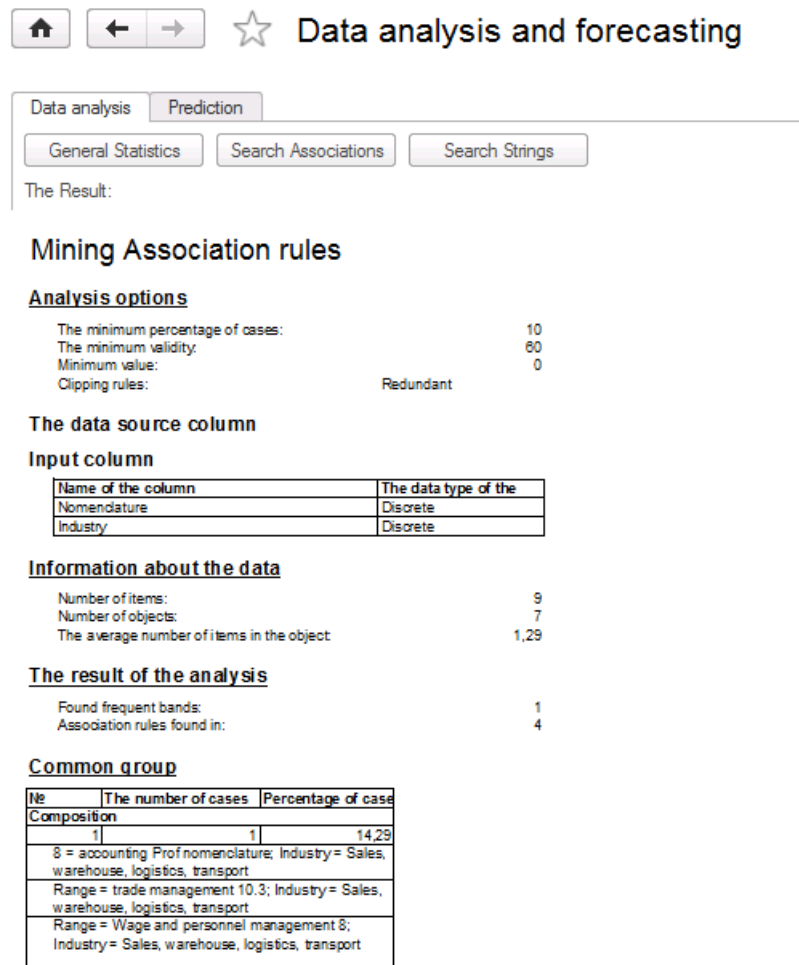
Data analysis and forecasting

Data analysis | Prediction

General Statistics | Search Associations | Search Strings

The Result:

Mining Association rules

Analysis options

The minimum percentage of cases: 10
The minimum validity: 60
Minimum value: 0
Clipping rules: Redundant

The data source column

Input column

| Name of the column | The data type of the |
|---|---|
| Nomenclature | Discrete |
| Industry | Discrete |

Information about the data

Number of items: 9
Number of objects: 7
The average number of items in the object: 1,29

The result of the analysis

Found frequent bands: 1
Association rules found in: 4

Common group

| № | The number of cases | Percentage of case |
|---|---|---|
| Composition | | |
| 1 | 1 | 14,29 |
| 8 = accounting Prof nomenclature; Industry = Sales, warehouse, logistics, transport | | |
| Range = trade management 10.3; Industry = Sales, warehouse, logistics, transport | | |
| Range = Wage and personnel management 8; Industry = Sales, warehouse, logistics, transport | | |